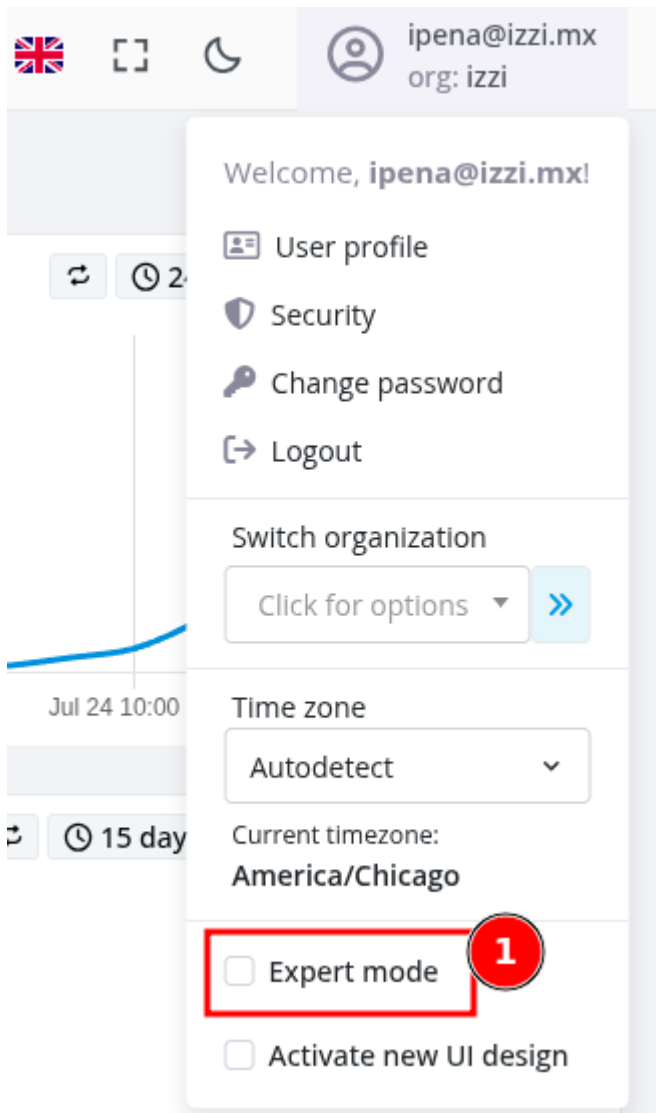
ipena@izzi.mx
org: izzi

Welcome, **ipena@izzi.mx**!

User profile

Security

Change password

Logout

Switch organization

Click for options

Time zone

Autodetect

Current timezone:
**America/Chicago**

Expert mode

1

Activate new UI design

24

Jul 24 10:00

15 day